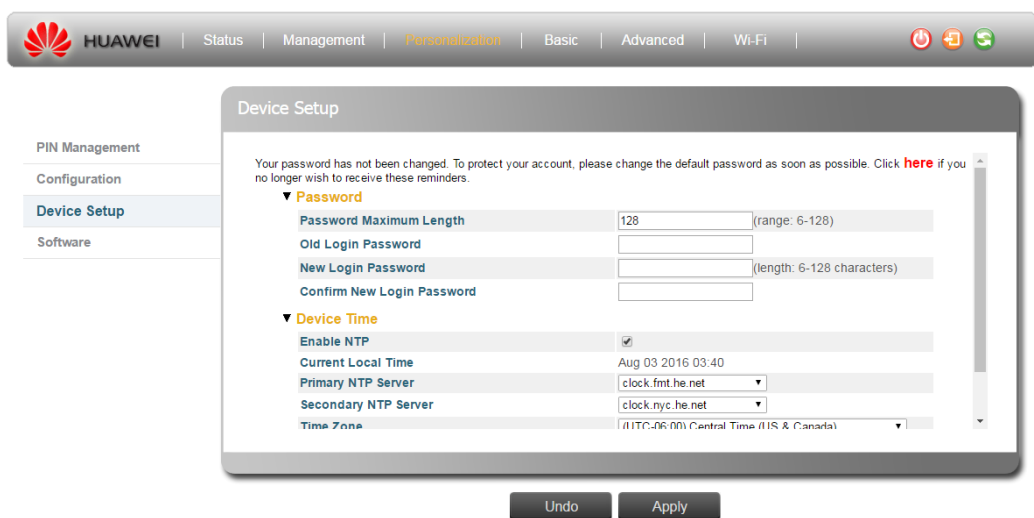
HUAWEI | Status | Management | Personalization | Basic | Advanced | Wi-Fi |

Device Setup

PIN Management
Configuration
Device Setup
Software

Your password has not been changed. To protect your account, please change the default password as soon as possible. Click here if you no longer wish to receive these reminders.

▼ Password

| | | |
|---|---|---|
| Password Maximum Length | 128 | (range: 6-128) |
| Old Login Password | | |
| New Login Password | | (length: 6-128 characters) |
| Confirm New Login Password | | |

▼ Device Time

| | |
|---|---|
| Enable NTP | ✔ |
| Current Local Time | Aug 03 2016 03:40 |
| Primary NTP Server | clock.fmt.he.net |
| Secondary NTP Server | clock.nyc.he.net |
| Time Zone | (UTC-06:00) Central Time (US & Canada) |

Undo Apply